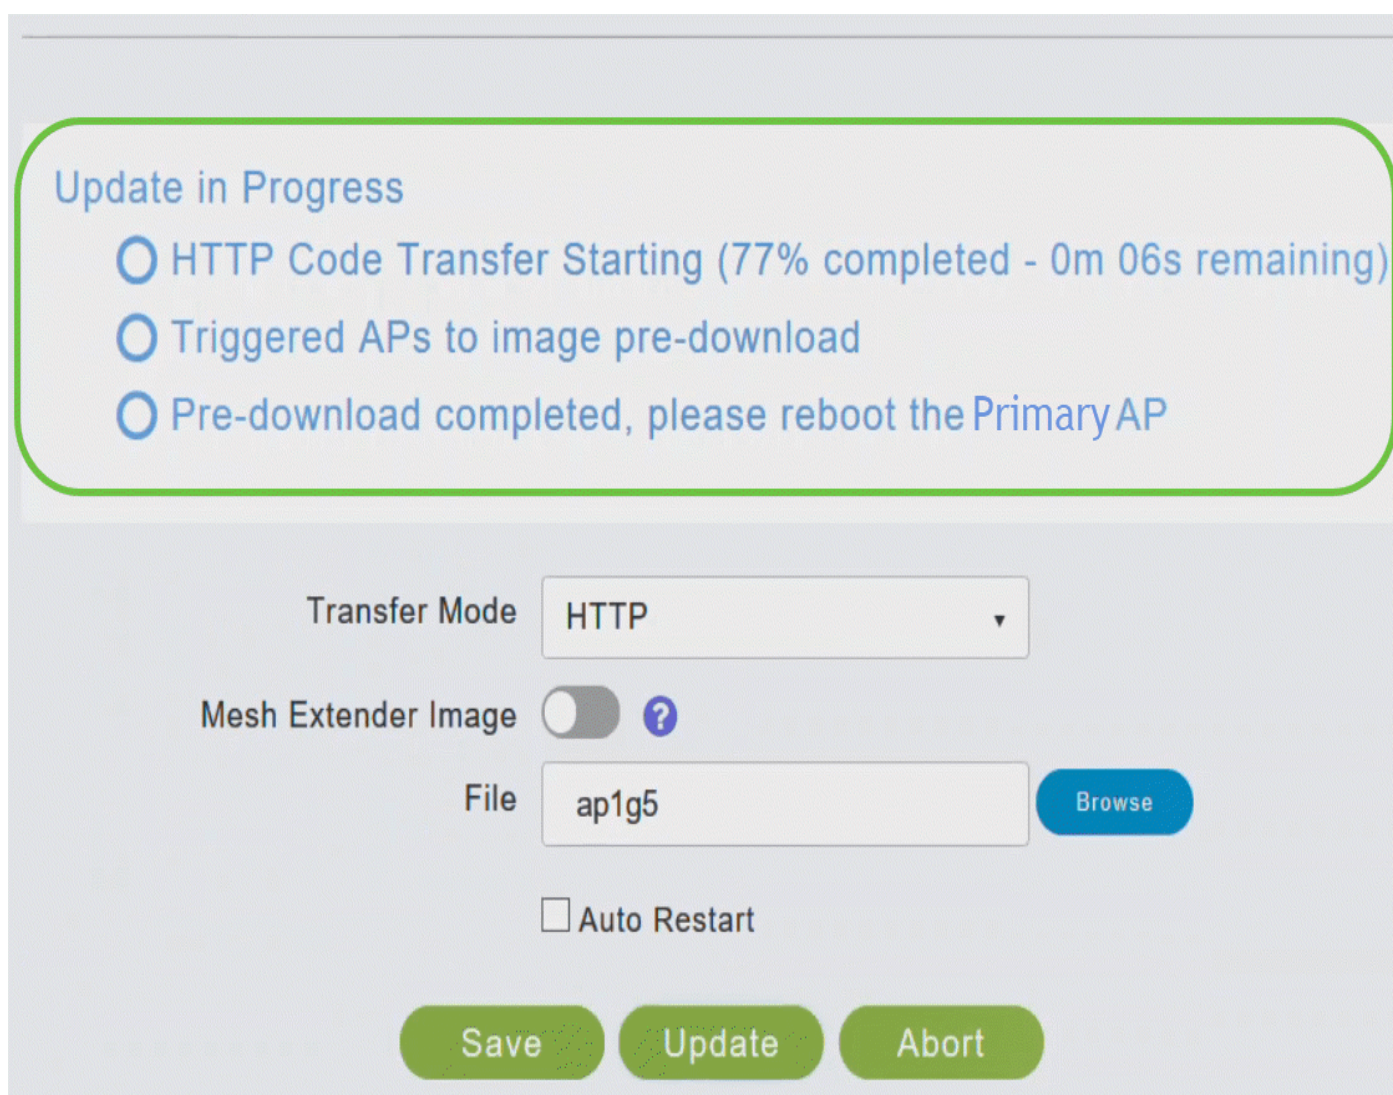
Update in Progress

HTTP Code Transfer Starting (77% completed - 0m 06s remaining)

Triggered APs to image pre-download

Pre-download completed, please reboot the Primary AP

Transfer Mode HTTP

Mesh Extender Image ?

File ap1g5 Browse

Auto Restart

Save Update Abort